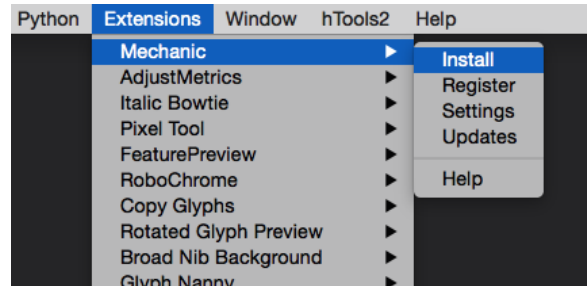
Python Extensions Window hTools2 Help

Mechanic
AdjustMetrics
Italic Bowtie
Pixel Tool
FeaturePreview
RoboChrome
Copy Glyphs
Rotated Glyph Preview
Broad Nib Background
Glyph Nanny

Install
Register
Settings
Updates
Help